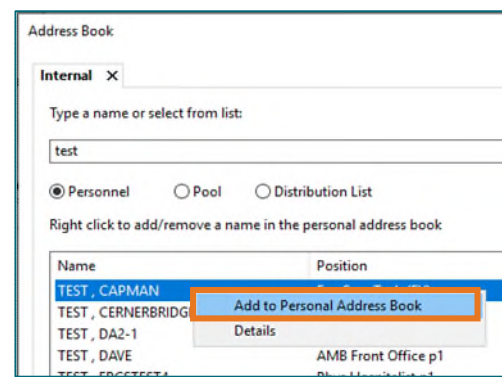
Address Book

Internal ✕

Type a name or select from list:

test

Personnel Pool Distribution List

Right click to add/remove a name in the personal address book

| Name | Position |
|---|---|
| TEST , CAPMAN | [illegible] |
| TEST , CERNERBRIDG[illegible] | |
| TEST , DA2-1 | |
| TEST , DAVE | AMB Front Office p1 |
| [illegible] | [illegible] |

Add to Personal Address Book
Details